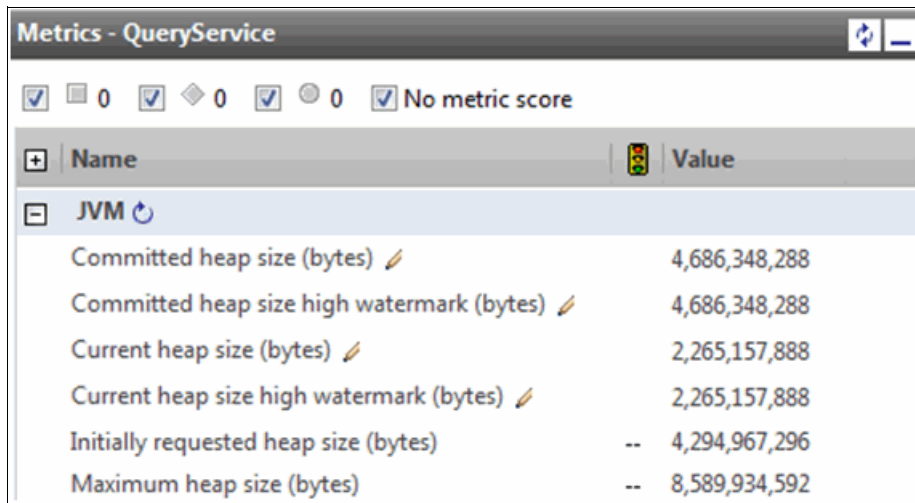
Metrics - QueryService

0 0 0 No metric score

| Name | | Value |
|---|---|---|
| JVM | | |
| Committed heap size (bytes) | | 4,686,348,288 |
| Committed heap size high watermark (bytes) | | 4,686,348,288 |
| Current heap size (bytes) | | 2,265,157,888 |
| Current heap size high watermark (bytes) | | 2,265,157,888 |
| Initially requested heap size (bytes) | -- | 4,294,967,296 |
| Maximum heap size (bytes) | -- | 8,589,934,592 |